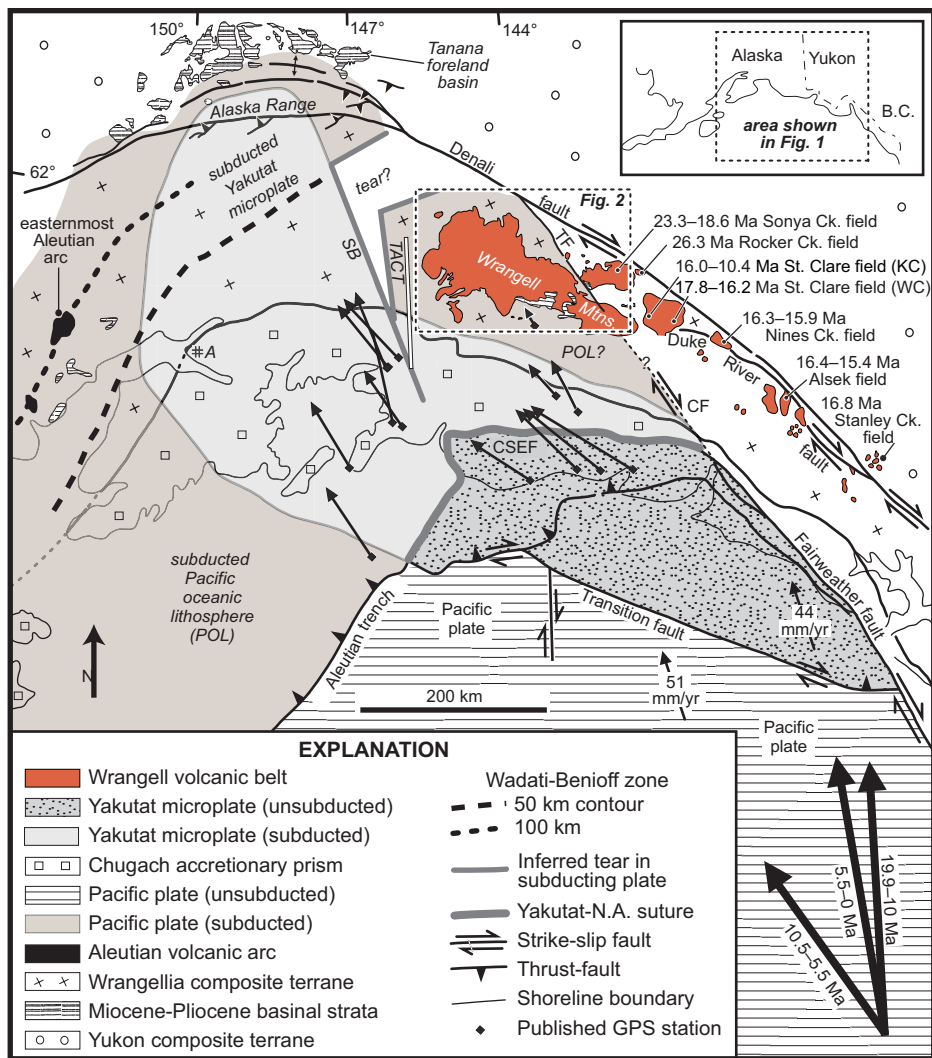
150° 147° 144°

Tanana foreland basin

Alaska Range

62°

Denali fault

subducted Yakutat microplate

tear?

easternmost Aleutian arc

SB

TACT

Fig. 2

Wrangell Mtns

23.3–18.6 Ma Sonya Ck. field
26.3 Ma Rocker Ck. field
16.0–10.4 Ma St. Clare field (KC)
17.8–16.2 Ma St. Clare field (WC)
16.3–15.9 Ma Nines Ck. field
16.4–15.4 Ma Alsek field
16.8 Ma Stanley Ck. field

TF

Duke River fault

POL?

CF

A

CSEF

subducted Pacific oceanic lithosphere (POL)

Aleutian trench

Pacific plate

Transition fault

44 mm/yr

51 mm/yr

Fairweather fault

N

200 km

Pacific plate

Alaska

Yukon

B.C.

area shown in Fig. 1

EXPLANATION

Wrangell volcanic belt
Yakutat microplate (unsubducted)
Yakutat microplate (subducted)
Chugach accretionary prism
Pacific plate (unsubducted)
Pacific plate (subducted)
Aleutian volcanic arc
Wrangellia composite terrane
Miocene-Pliocene basinal strata
Yukon composite terrane

Wadati-Benioff zone
50 km contour
100 km
Inferred tear in subducting plate
Yakutat-N.A. suture
Strike-slip fault
Thrust-fault
Shoreline boundary
Published GPS station

10.5–5.5 Ma
5.5–0 Ma
19.9–10 Ma